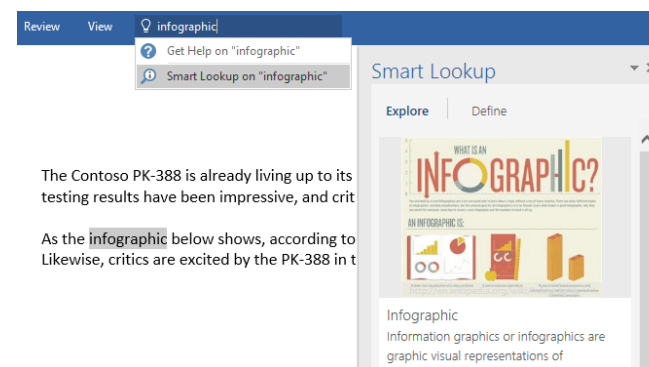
Review View infographic

Get Help on "infographic"

Smart Lookup on "infographic"

Smart Lookup

Explore Define

The Contoso PK-388 is already living up to its testing results have been impressive, and crit

As the infographic below shows, according to Likewise, critics are excited by the PK-388 in t

WHAT IS AN

INFOGRAPHIC?

AN INFOGRAPHIC IS:

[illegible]

Infographic

Information graphics or infographics are graphic visual representations of